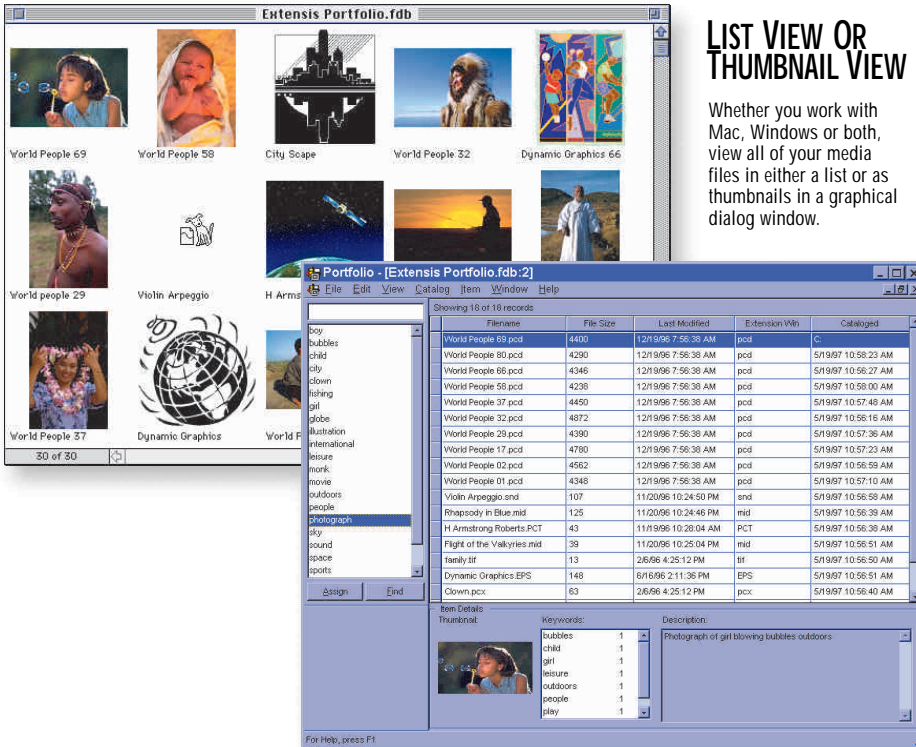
Extensis Portfolio.fdb

World People 69
World People 58
City Scape
World People 32
Dynamic Graphics 66
World people 29
Violin Arpeggio
H Arms
World People 37
Dynamic Graphics
World F
30 of 30

LIST VIEW OR THUMBNAIL VIEW

Whether you work with Mac, Windows or both, view all of your media files in either a list or as thumbnails in a graphical dialog window.

Portfolio - [Extensis Portfolio.fdb:2]
File Edit View Catalog Item Window Help

Showing 18 of 18 records

boy
bubbles
child
city
clown
fishing
girl
globe
illustration
international
leisure
monk
movie
outdoors
people
photograph
sky
sound
space
sports

Assign Find

| Filename | File Size | Last Modified | Extension Win | Cataloged |
|---|---|---|---|---|
| World People 69.pcd | 4400 | 12/19/96 7:56:38 AM | pcd | C: |
| World People 80.pcd | 4290 | 12/19/96 7:56:38 AM | pcd | 5/19/97 10:58:23 AM |
| World People 66.pcd | 4346 | 12/19/96 7:56:38 AM | pcd | 5/19/97 10:56:27 AM |
| World People 58.pcd | 4238 | 12/19/96 7:56:38 AM | pcd | 5/19/97 10:58:00 AM |
| World People 37.pcd | 4450 | 12/19/96 7:56:38 AM | pcd | 5/19/97 10:57:48 AM |
| World People 32.pcd | 4872 | 12/19/96 7:56:38 AM | pcd | 5/19/97 10:56:16 AM |
| World People 29.pcd | 4390 | 12/19/96 7:56:38 AM | pcd | 5/19/97 10:57:36 AM |
| World People 17.pcd | 4780 | 12/19/96 7:56:38 AM | pcd | 5/19/97 10:57:23 AM |
| World People 02.pcd | 4562 | 12/19/96 7:56:38 AM | pcd | 5/19/97 10:56:59 AM |
| World People 01.pcd | 4348 | 12/19/96 7:56:38 AM | pcd | 5/19/97 10:57:10 AM |
| Violin Arpeggio.snd | 107 | 11/20/96 10:24:50 PM | snd | 5/19/97 10:56:58 AM |
| Rhapsody in Blue.mid | 125 | 11/20/96 10:24:46 PM | mid | 5/19/97 10:56:39 AM |
| H Armstrong Roberts.PCT | 43 | 11/19/96 10:28:04 AM | PCT | 5/19/97 10:56:38 AM |
| Flight of the Valkyries.mid | 39 | 11/20/96 10:25:04 PM | mid | 5/19/97 10:56:51 AM |
| family.tif | 13 | 2/6/96 4:25:12 PM | tif | 5/19/97 10:56:50 AM |
| Dynamic Graphics.EPS | 148 | 6/16/96 2:11:36 PM | EPS | 5/19/97 10:56:51 AM |
| Clown.pcx | 63 | 2/6/96 4:25:12 PM | pcx | 5/19/97 10:56:40 AM |

Item Details
Thumbnail: Keywords: Description:
bubbles 1
child 1
girl 1
leisure 1
outdoors 1
people 1
play 1
Photograph of girl blowing bubbles outdoors

For Help, press F1